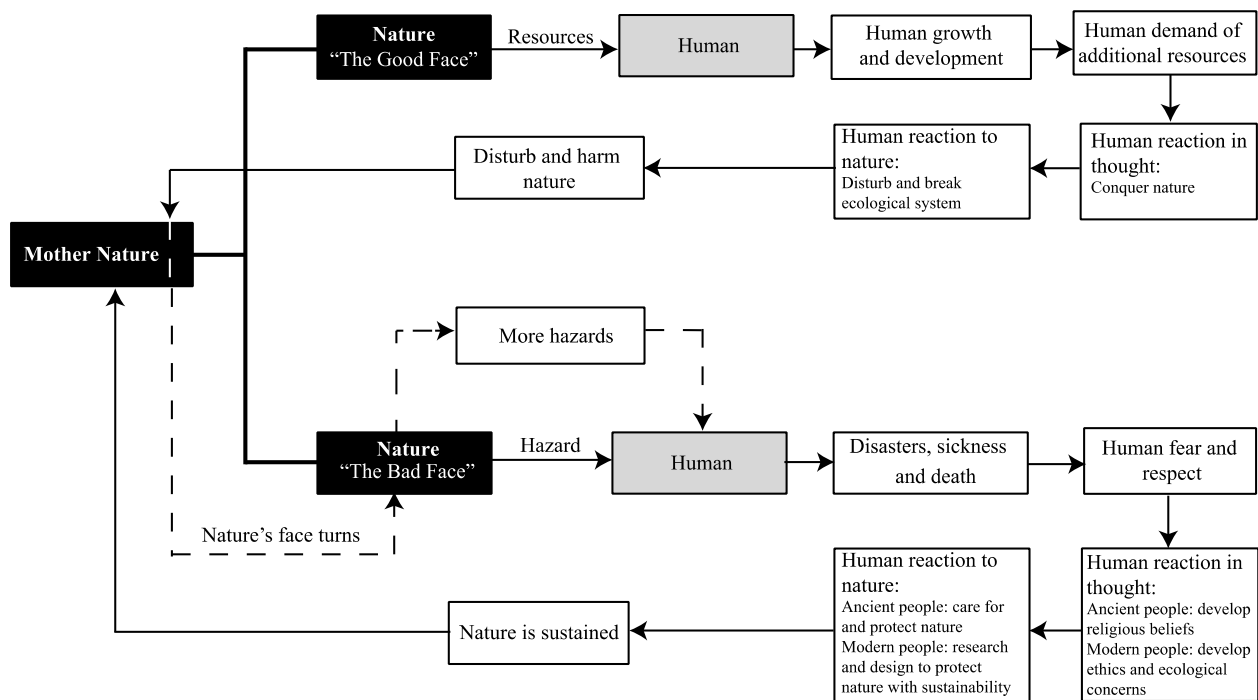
Nature
"The Good Face"

Resources

Human

Human growth and development

Human demand of additional resources

Human reaction in thought:
Conquer nature

Human reaction to nature:
Disturb and break ecological system

Disturb and harm nature

Mother Nature

More hazards

Nature
"The Bad Face"

Hazard

Human

Disasters, sickness and death

Human fear and respect

Nature's face turns

Human reaction in thought:
Ancient people: develop religious beliefs
Modern people: develop ethics and ecological concerns

Human reaction to nature:
Ancient people: care for and protect nature
Modern people: research and design to protect nature with sustainability

Nature is sustained